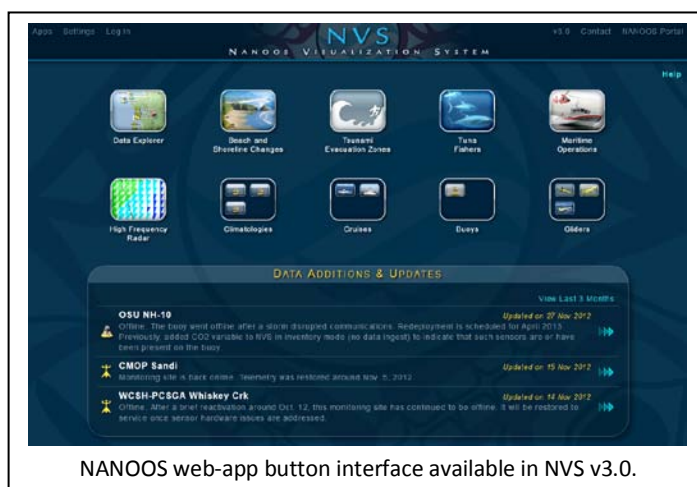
Apps Settings Log In

NVS
NANOOS VISUALIZATION SYSTEM

v3.0 Contact NANOOS Portal

Help

Data Explorer

Beach and Shoreline Changes

Tsunami Evacuation Zones

Tuna Fishers

Maritime Operations

High Frequency Radar

Climatologies

Cruises

Buoys

Gliders

DATA ADDITIONS & UPDATES

View Last 3 Months

OSU NH-10

Updated on: 27 Nov 2012

Offline. The buoy went offline after a storm disrupted communications. Redeployment is scheduled for April 2013. Previously, added CO2 variable to NVS in inventory mode (no data ingest) to indicate that such sensors are or have been present on the buoy.

CMOP Sandi

Updated on: 15 Nov 2012

Monitoring site is back online. Telemetry was restored around Nov. 5, 2012.

WCSH-PCSGA Whiskey Crk

Updated on: 14 Nov 2012

Offline. After a brief reactivation around Oct. 12, this monitoring site has continued to be offline. It will be restored to service once sensor hardware issues are addressed.

NANOOS web-app button interface available in NVS v3.0.